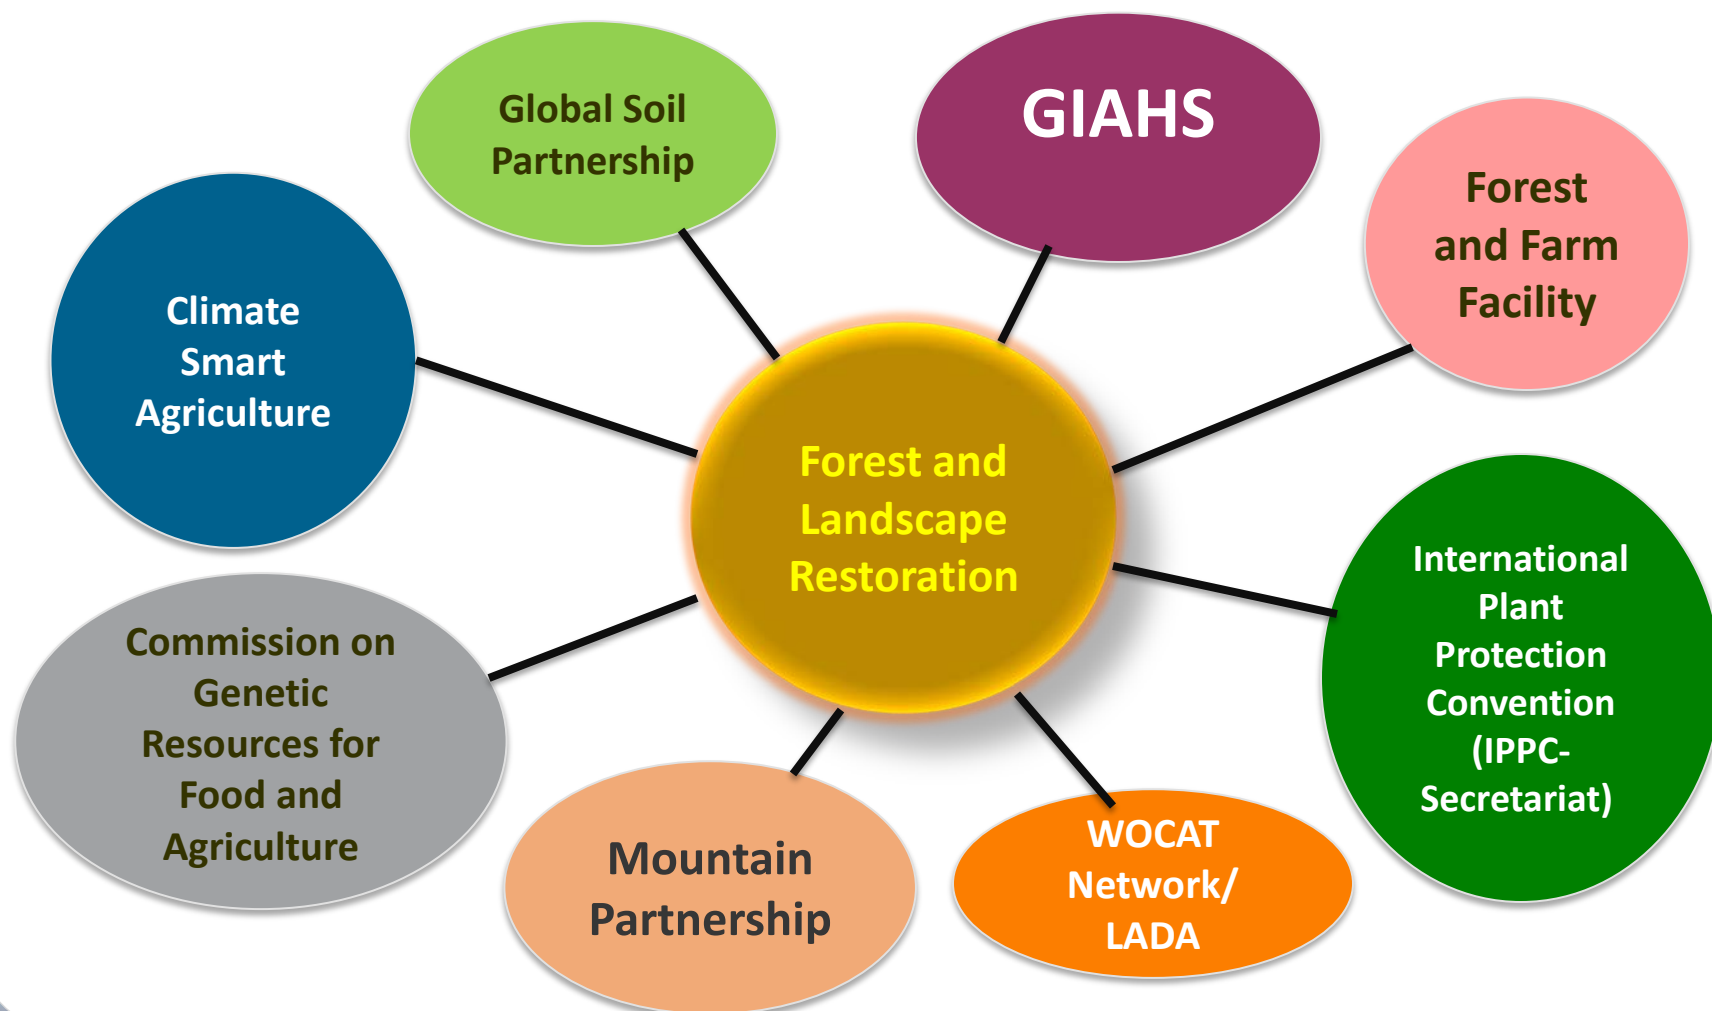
Global Soil Partnership

GIAHS

Forest and Farm Facility

Climate Smart Agriculture

Forest and Landscape Restoration

International Plant Protection Convention (IPPC-Secretariat)

Commission on Genetic Resources for Food and Agriculture

Mountain Partnership

WOCAT Network/ LADA